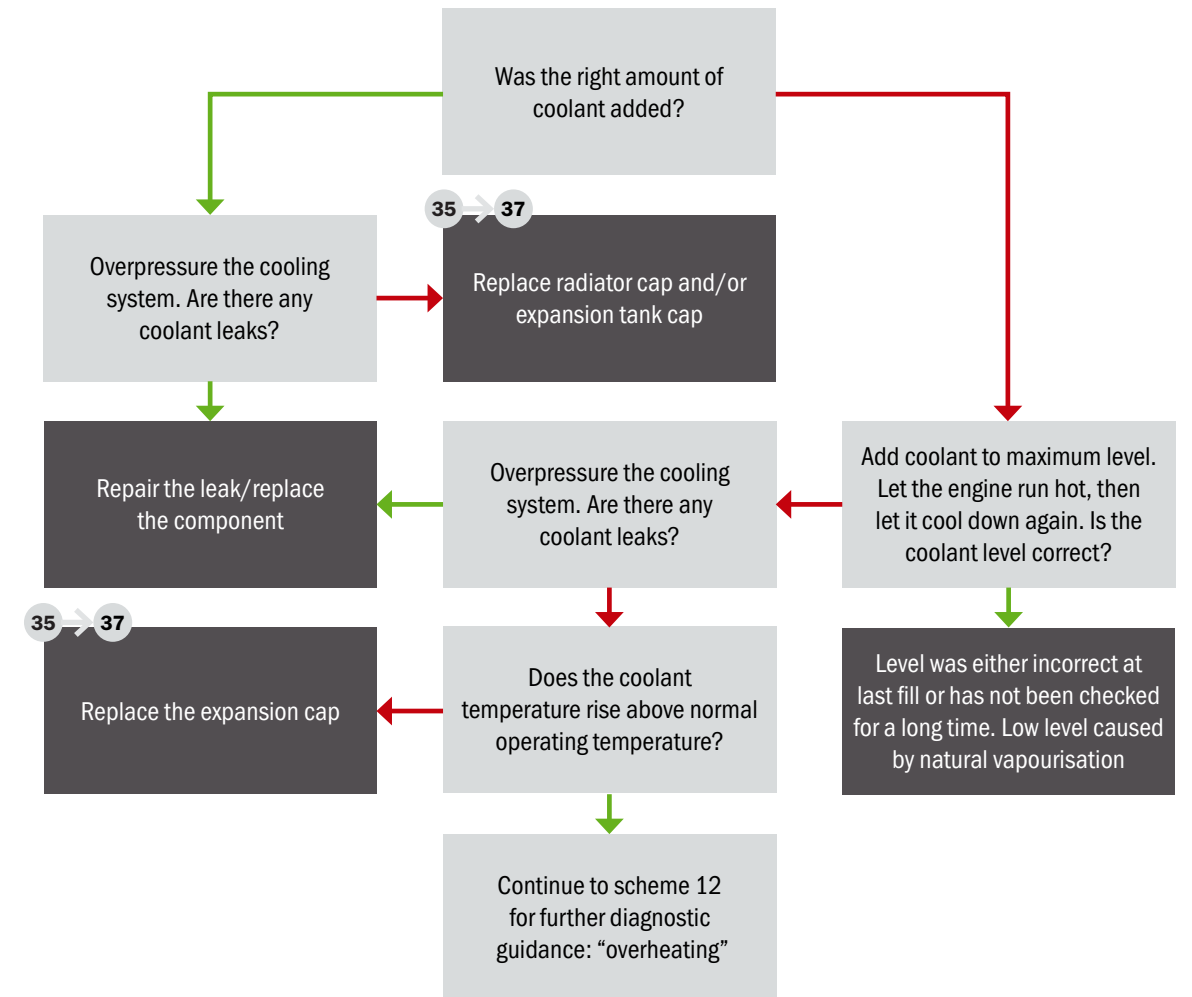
Was the right amount of coolant added?

Overpressure the cooling system. Are there any coolant leaks?

35 37

Replace radiator cap and/or expansion tank cap

Repair the leak/replace the component

Overpressure the cooling system. Are there any coolant leaks?

Add coolant to maximum level. Let the engine run hot, then let it cool down again. Is the coolant level correct?

35 37

Replace the expansion cap

Does the coolant temperature rise above normal operating temperature?

Level was either incorrect at last fill or has not been checked for a long time. Low level caused by natural vapourisation

Continue to scheme 12 for further diagnostic guidance: “overheating”